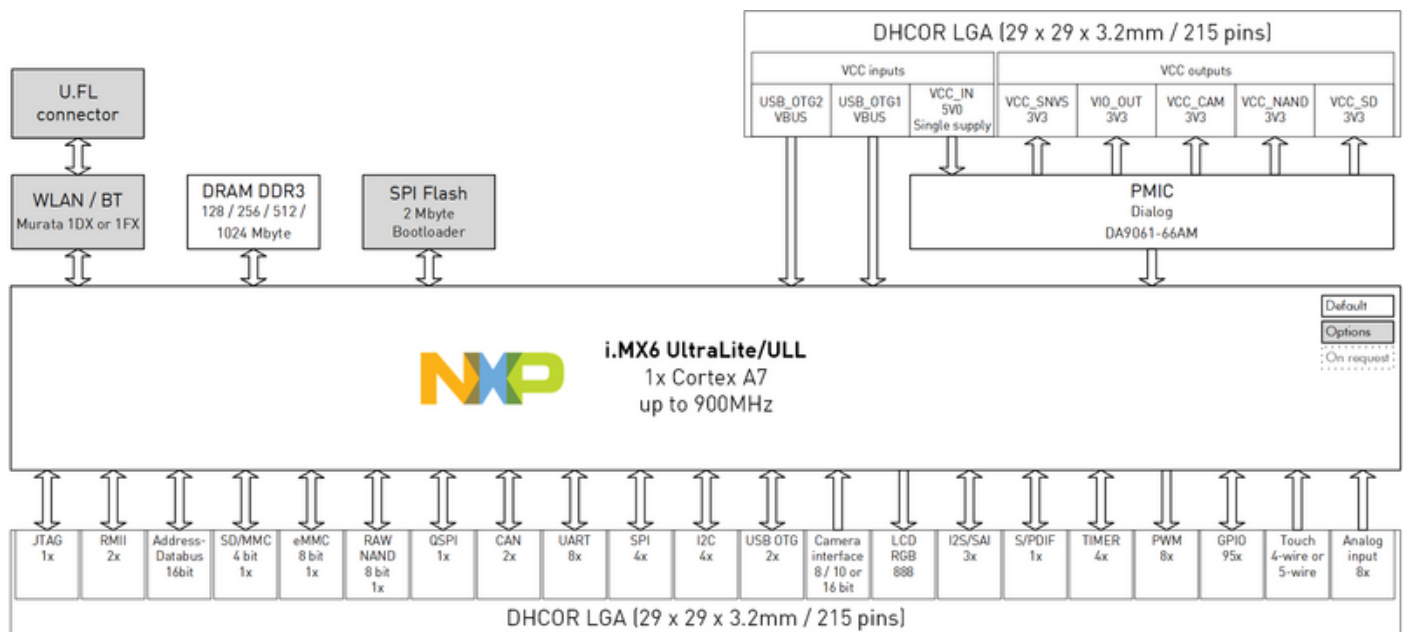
DHCOR LGA (29 x 29 x 3.2mm / 215 pins)

| VCC inputs | | | VCC outputs | | | | |
|---|---|---|---|---|---|---|---|
| USB_OTG2 VBUS | USB_OTG1 VBUS | VCC_IN 5V0 Single supply | VCC_SNVS 3V3 | VIO_OUT 3V3 | VCC_CAM 3V3 | VCC_NAND 3V3 | VCC_SD 3V3 |

U.FL connector

WLAN / BT
Murata 1DX or 1FX

DRAM DDR3
128 / 256 / 512 / 1024 Mbyte

SPI Flash
2 Mbyte
Bootloader

PMIC
Dialog
DA9061-66AM

Default
Options
On request

NXP

i.MX6 UltraLite/ULL
1x Cortex A7
up to 900MHz

| JTAG 1x | RMII 2x | Address-Databus 16bit | SD/MMC 4 bit 1x | eMMC 8 bit 1x | RAW NAND 8 bit 1x | QSPI 1x | CAN 2x | UART 8x | SPI 4x | I2C 4x | USB OTG 2x | Camera interface 8 / 10 or 16 bit | LCD RGB 888 | I2S/SAI 3x | S/PDIF 1x | TIMER 4x | PWM 8x | GPIO 95x | Touch 4-wire or 5-wire | Analog input 8x |
|---|---|---|---|---|---|---|---|---|---|---|---|---|---|---|---|---|---|---|---|---|

DHCOR LGA (29 x 29 x 3.2mm / 215 pins)